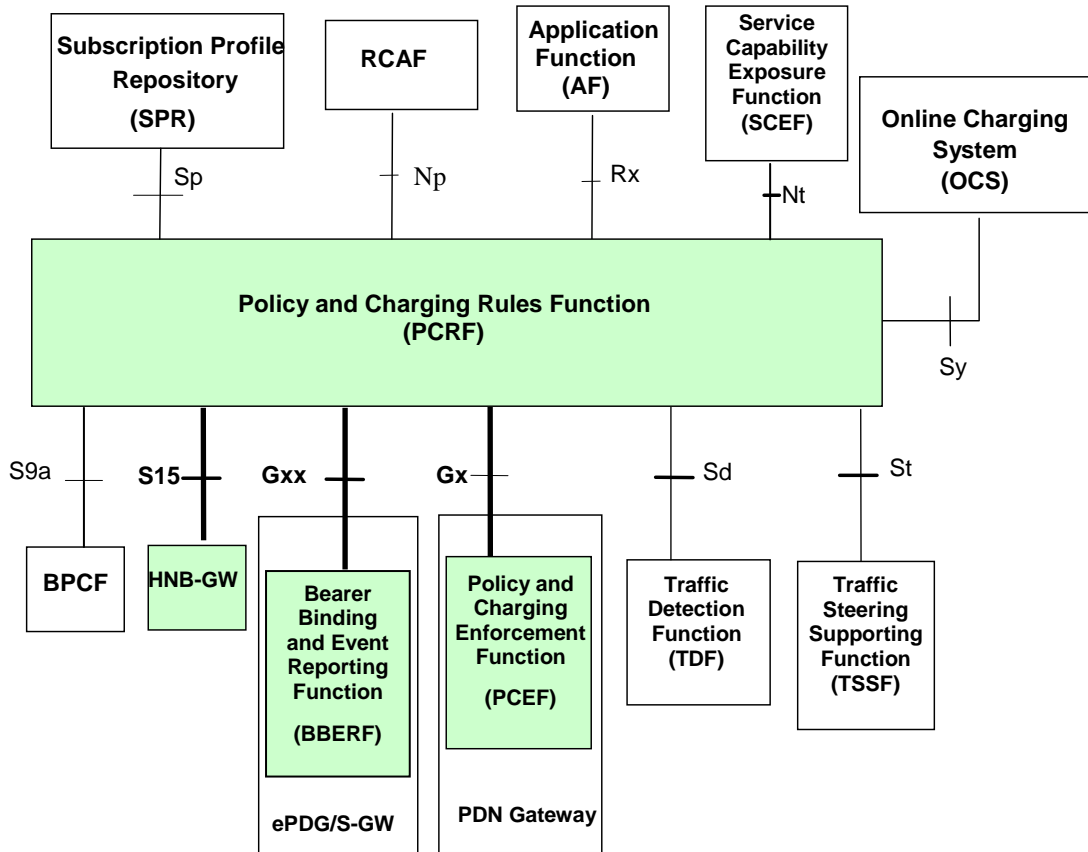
Subscription Profile Repository
(SPR)

RCAF

Application Function
(AF)

Service Capability Exposure Function
(SCEF)

Online Charging System
(OCS)

Sp

Np

Rx

Nt

Policy and Charging Rules Function
(PCRF)

Sy

S9a

S15

Gxx

Gx

Sd

St

BPCF

HNB-GW

Bearer Binding and Event Reporting Function
(BBERF)

Policy and Charging Enforcement Function
(PCEF)

Traffic Detection Function
(TDF)

Traffic Steering Supporting Function
(TSSF)

ePDG/S-GW

PDN Gateway